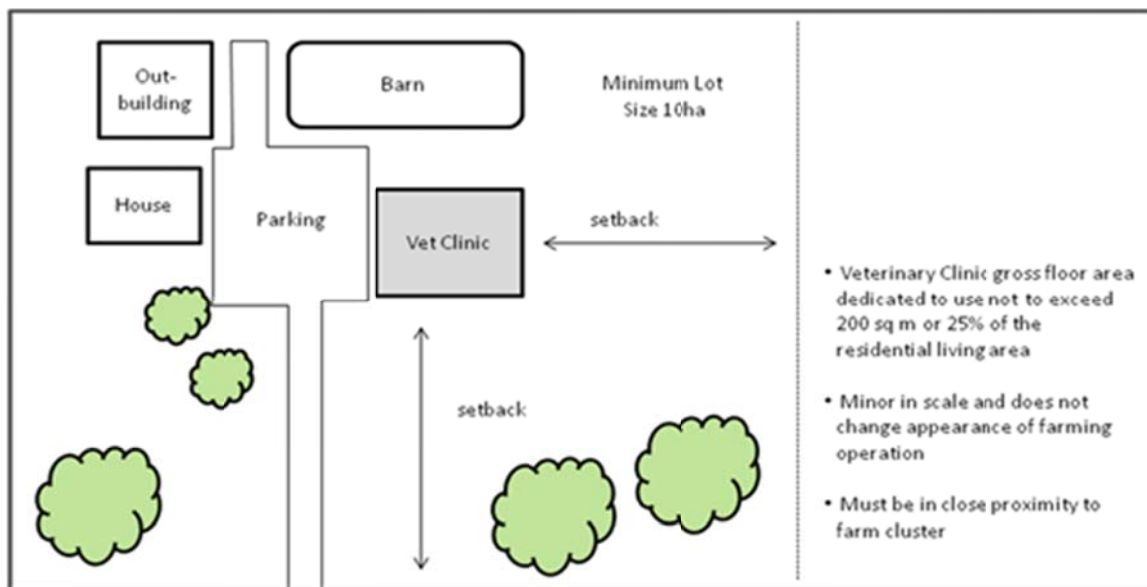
Out-building

Barn

Minimum Lot Size 10ha

House

Parking

Vet Clinic

setback

setback

• Veterinary Clinic gross floor area dedicated to use not to exceed 200 sq m or 25% of the residential living area

• Minor in scale and does not change appearance of farming operation

• Must be in close proximity to farm cluster